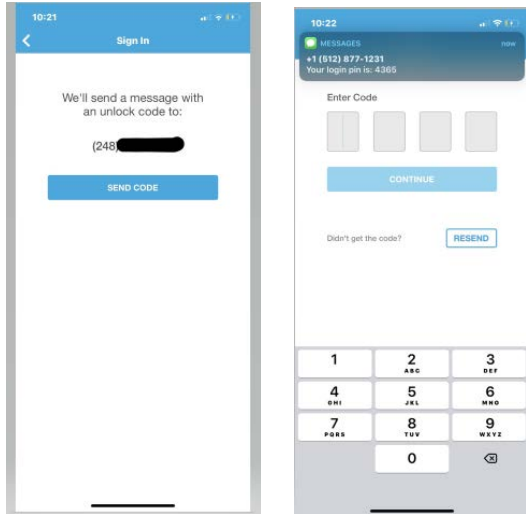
10:21

Sign In

We'll send a message with an unlock code to:

(248) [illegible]

SEND CODE

10:22

MESSAGES now
+1 (512) 877-1231
Your login pin is: 4365

Enter Code

CONTINUE

Didn't get the code? RESEND

1
2 ABC
3 DEF
4 GHI
5 JKL
6 MNO
7 PQRS
8 TUV
9 WXYZ
0